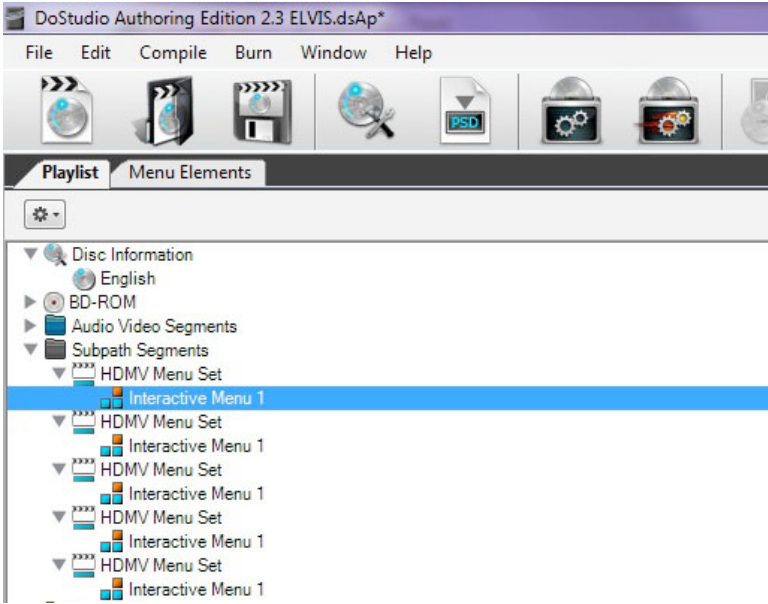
DoStudio Authoring Edition 2.3 ELVIS.dsAp*

File Edit Compile Burn Window Help

PSD

Playlist Menu Elements

Disc Information
English
BD-ROM
Audio Video Segments
Subpath Segments
HDMV Menu Set
Interactive Menu 1
HDMV Menu Set
Interactive Menu 1
HDMV Menu Set
Interactive Menu 1
HDMV Menu Set
Interactive Menu 1
HDMV Menu Set
Interactive Menu 1